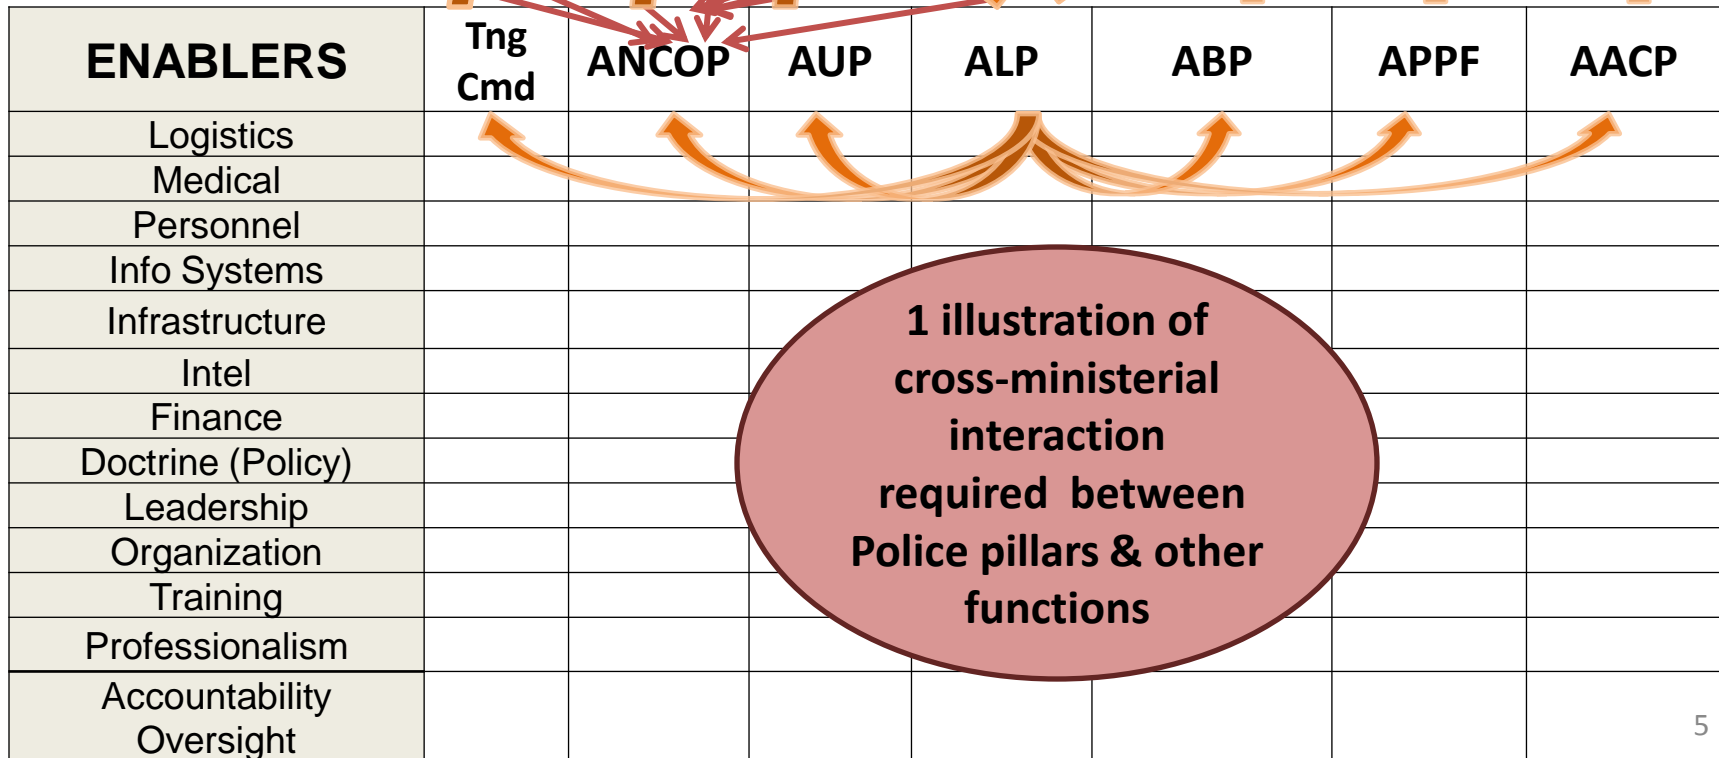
| ENABLERS | Tng Cmd | ANCOP | AUP | ALP | ABP | APPF | AACP |
|---|---|---|---|---|---|---|---|
| Logistics | | | | | | | |
| Medical | | | | | | | |
| Personnel | | | | | | | |
| Info Systems | | | | | | | |
| Infrastructure | | | | | | | |
| Intel | | | | | | | |
| Finance | | | | | | | |
| Doctrine (Policy) | | | | | | | |
| Leadership | | | | | | | |
| Organization | | | | | | | |
| Training | | | | | | | |
| Professionalism | | | | | | | |
| Accountability Oversight | | | | | | | |

1 illustration of cross-ministerial interaction required between Police pillars & other functions

5